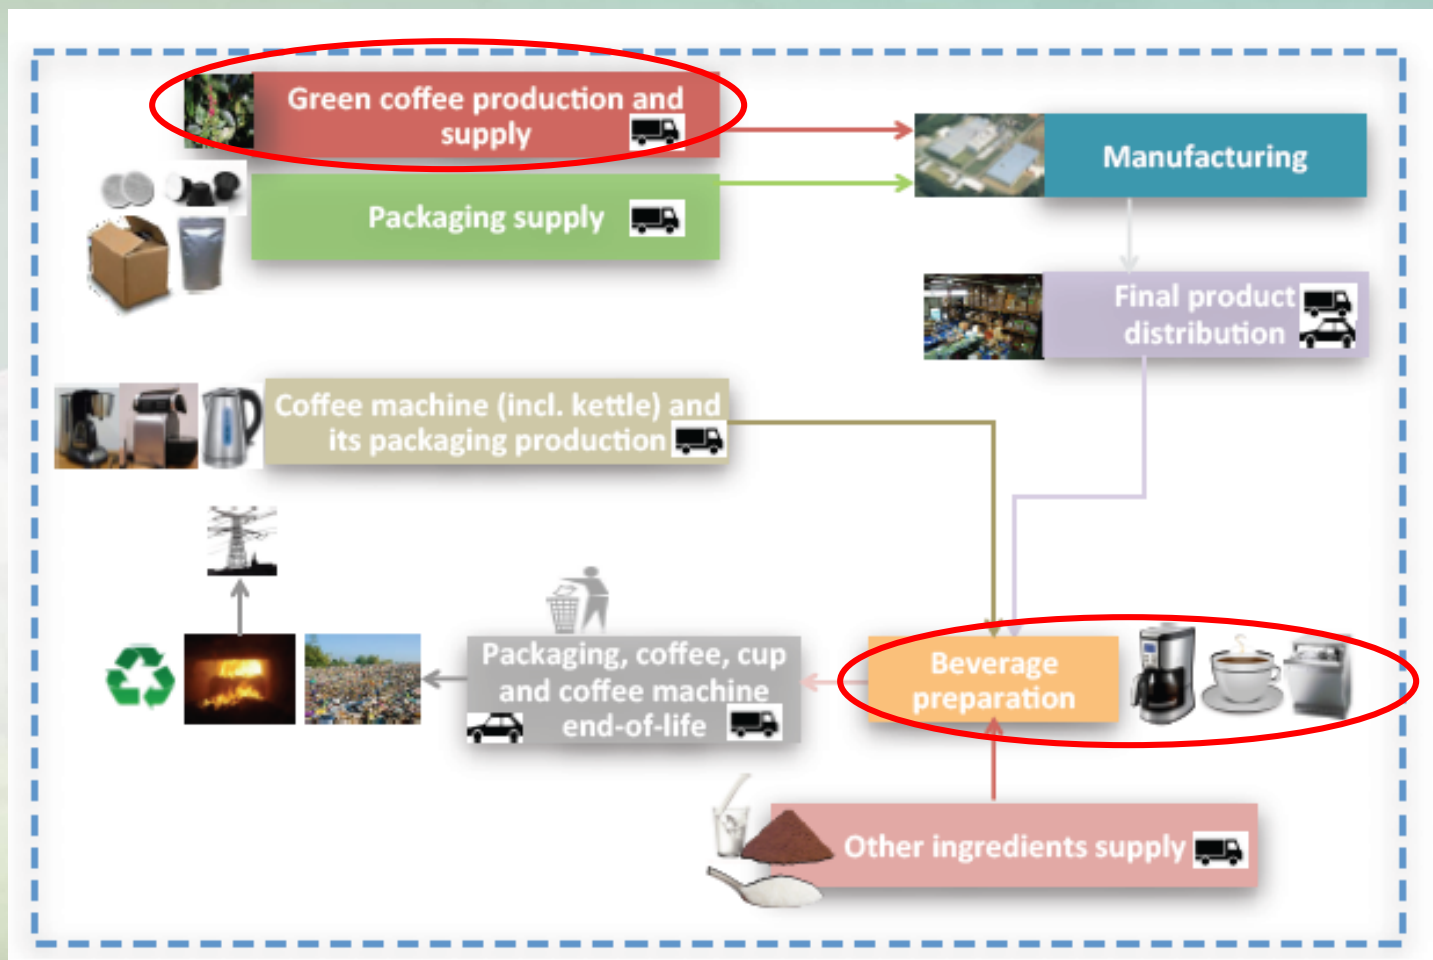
Green coffee production and supply

Manufacturing

Packaging supply

Final product distribution

Coffee machine (incl. kettle) and its packaging production

Packaging, coffee, cup and coffee machine end-of-life

Beverage preparation

Other ingredients supply